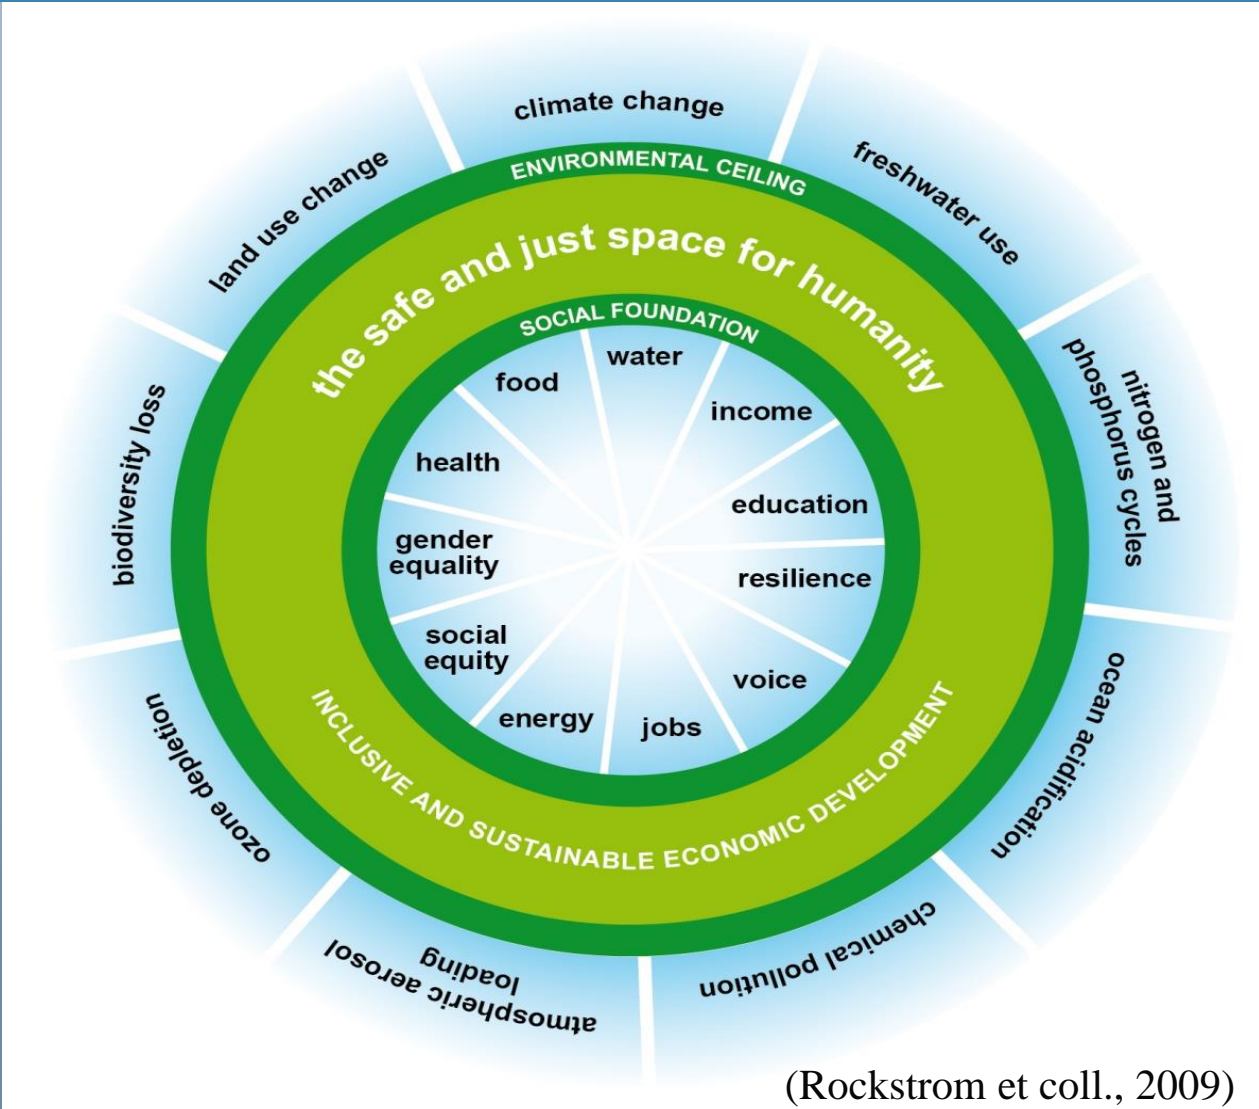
climate change
freshwater use
nitrogen and phosphorus cycles
ocean acidification
chemical pollution
atmospheric aerosol loading
ozone depletion
biodiversity loss
land use change

ENVIRONMENTAL CEILING
the safe and just space for humanity
SOCIAL FOUNDATION

water
income
education
resilience
voice
jobs
energy
social equity
gender equality
health
food

INCLUSIVE AND SUSTAINABLE ECONOMIC DEVELOPMENT

(Rockstrom et coll., 2009)